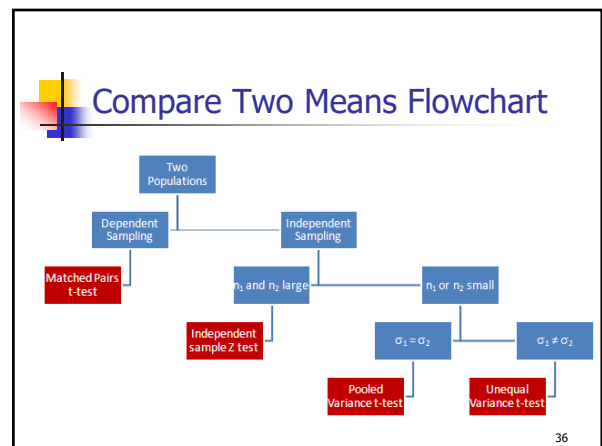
Compare Two Means Flowchart

Two Populations

Dependent Sampling

Independent Sampling

Matched Pairs t-test

$n_1$ and $n_2$ large

$n_1$ or $n_2$ small

Independent sample Z test

$\sigma_1 = \sigma_2$

$\sigma_1 \neq \sigma_2$

Pooled Variance t-test

Unequal Variance t-test

36